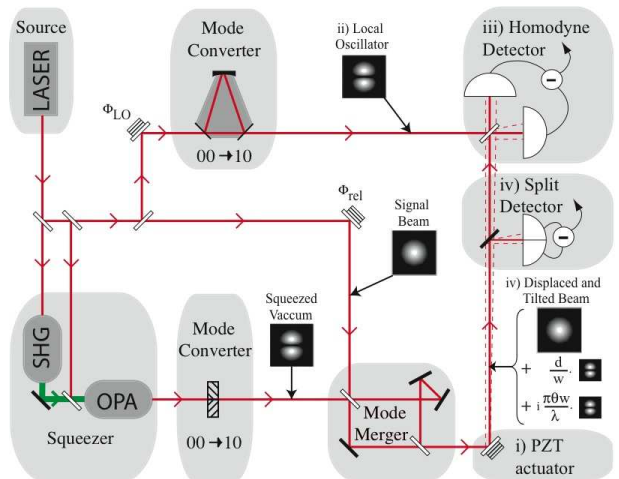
Source

LASER

Mode Converter

00 → 10

$\Phi_{LO}$

ii) Local Oscillator

iii) Homodyne Detector

−

$\Phi_{rel}$

Signal Beam

iv) Split Detector

−

iv) Displaced and Tilted Beam

$+ \frac{d}{w}\cdot$

$+ i\frac{\pi\theta w}{\lambda}\cdot$

SHG

OPA

Squeezer

Mode Converter

00 → 10

Squeezed Vaccum

Mode Merger

i) PZT actuator